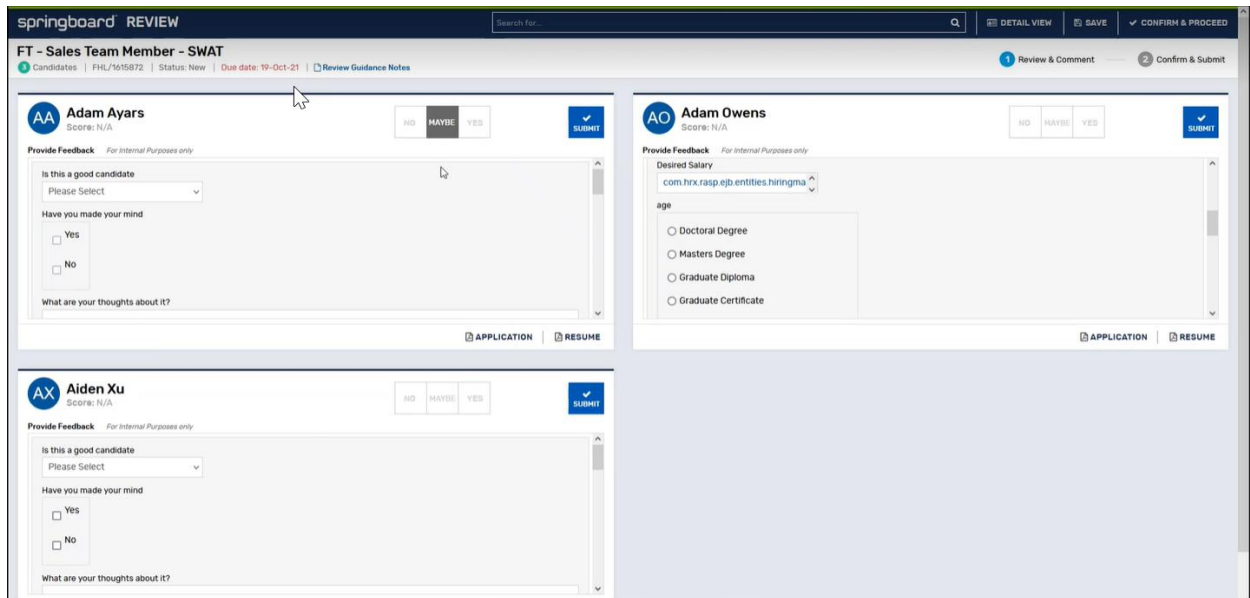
springboard REVIEW

Search for...

DETAIL VIEW | SAVE | ✓ CONFIRM & PROCEED

FT - Sales Team Member - SWAT

3 Candidates | FHL/1615872 | Status: New | Due date: 19-Oct-21 | Review Guidance Notes

1 Review & Comment 2 Confirm & Submit

AA Adam Ayars
Score: N/A

NO MAYBE YES

SUBMIT

Provide Feedback For Internal Purposes only

Is this a good candidate

Please Select

Have you made your mind

Yes

No

What are your thoughts about it?

APPLICATION | RESUME

AO Adam Owens
Score: N/A

NO MAYBE YES

SUBMIT

Provide Feedback For Internal Purposes only

Desired Salary

com.hrx.rasp.ejb.entities.hiringma

age

Doctoral Degree

Masters Degree

Graduate Diploma

Graduate Certificate

APPLICATION | RESUME

AX Aiden Xu
Score: N/A

NO MAYBE YES

SUBMIT

Provide Feedback For Internal Purposes only

Is this a good candidate

Please Select

Have you made your mind

Yes

No

What are your thoughts about it?